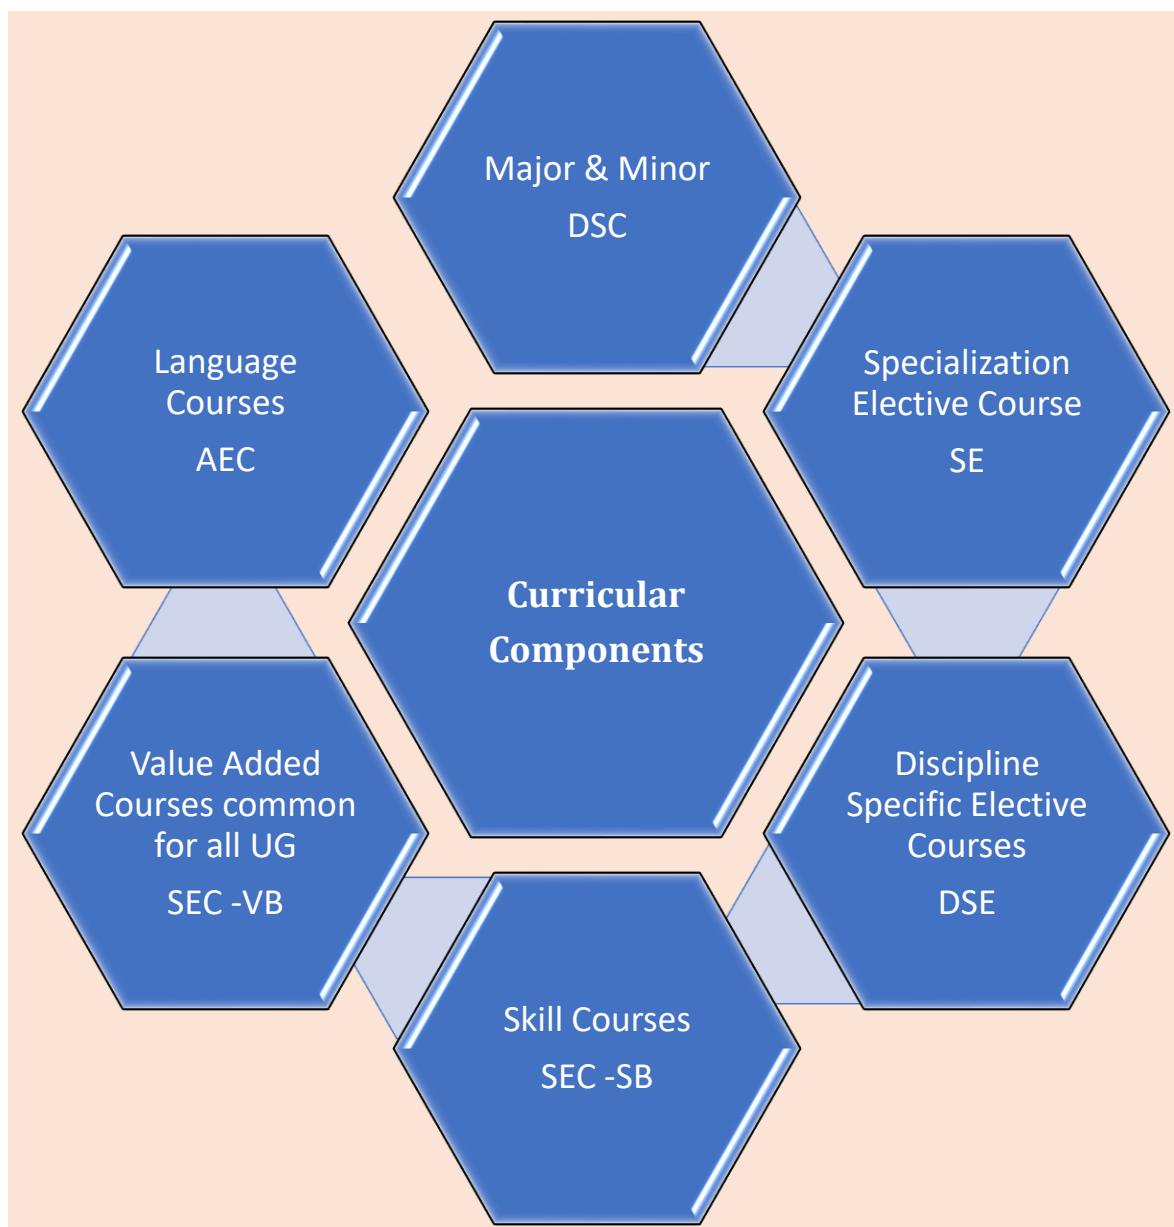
Major & Minor

DSC

Language Courses

AEC

Specialization Elective Course

SE

Curricular Components

Value Added Courses common for all UG

SEC -VB

Discipline Specific Elective Courses

DSE

Skill Courses

SEC -SB